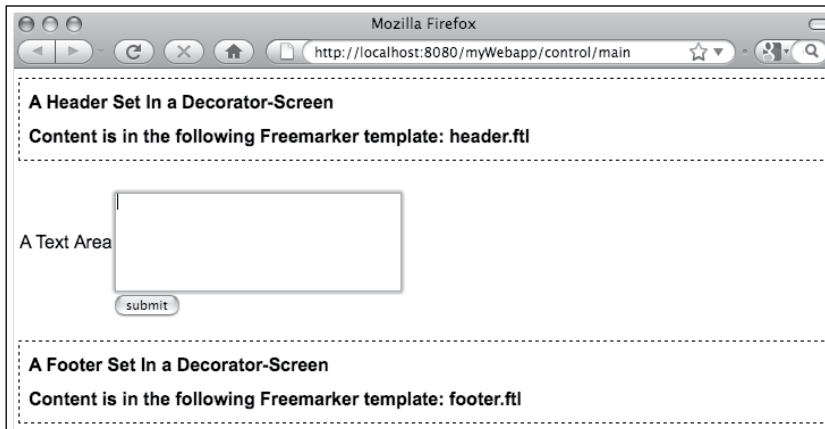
Mozilla Firefox

http://localhost:8080/myWebapp/control/main

A Header Set In a Decorator-Screen

Content is in the following Freemarker template: header.ftl

A Text Area

submit

A Footer Set In a Decorator-Screen

Content is in the following Freemarker template: footer.ftl